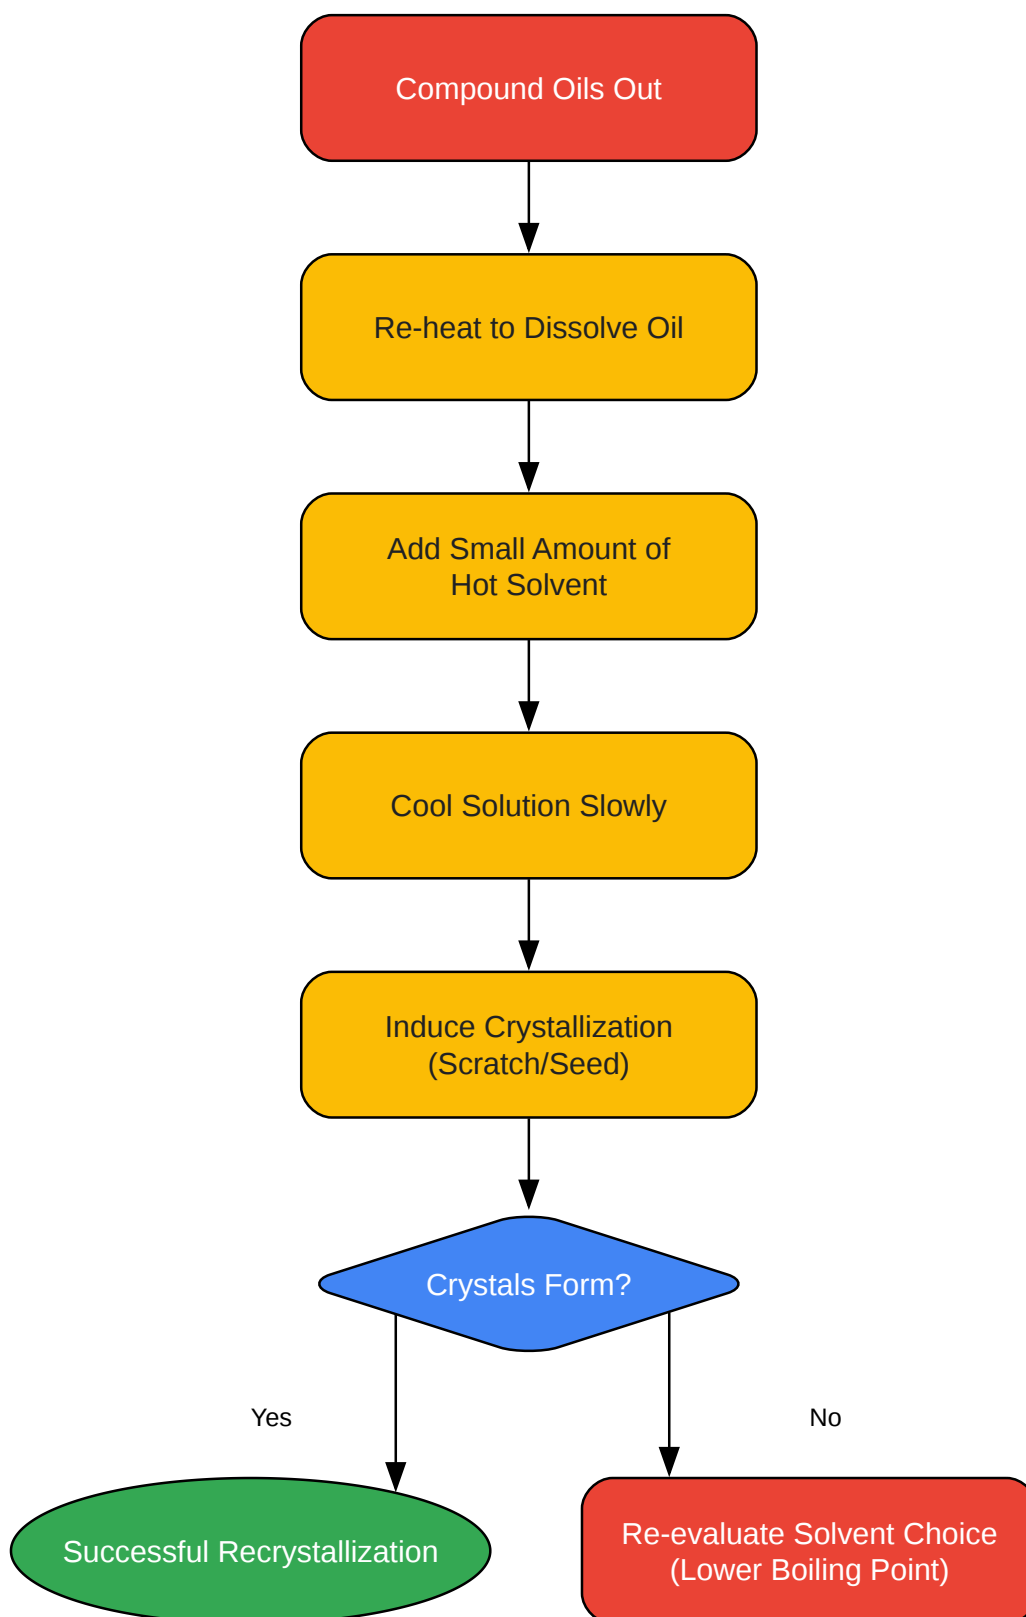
Compound Oils Out

Re-heat to Dissolve Oil

Add Small Amount of Hot Solvent

Cool Solution Slowly

Induce Crystallization (Scratch/Seed)

Crystals Form?

Yes

No

Successful Recrystallization

Re-evaluate Solvent Choice (Lower Boiling Point)